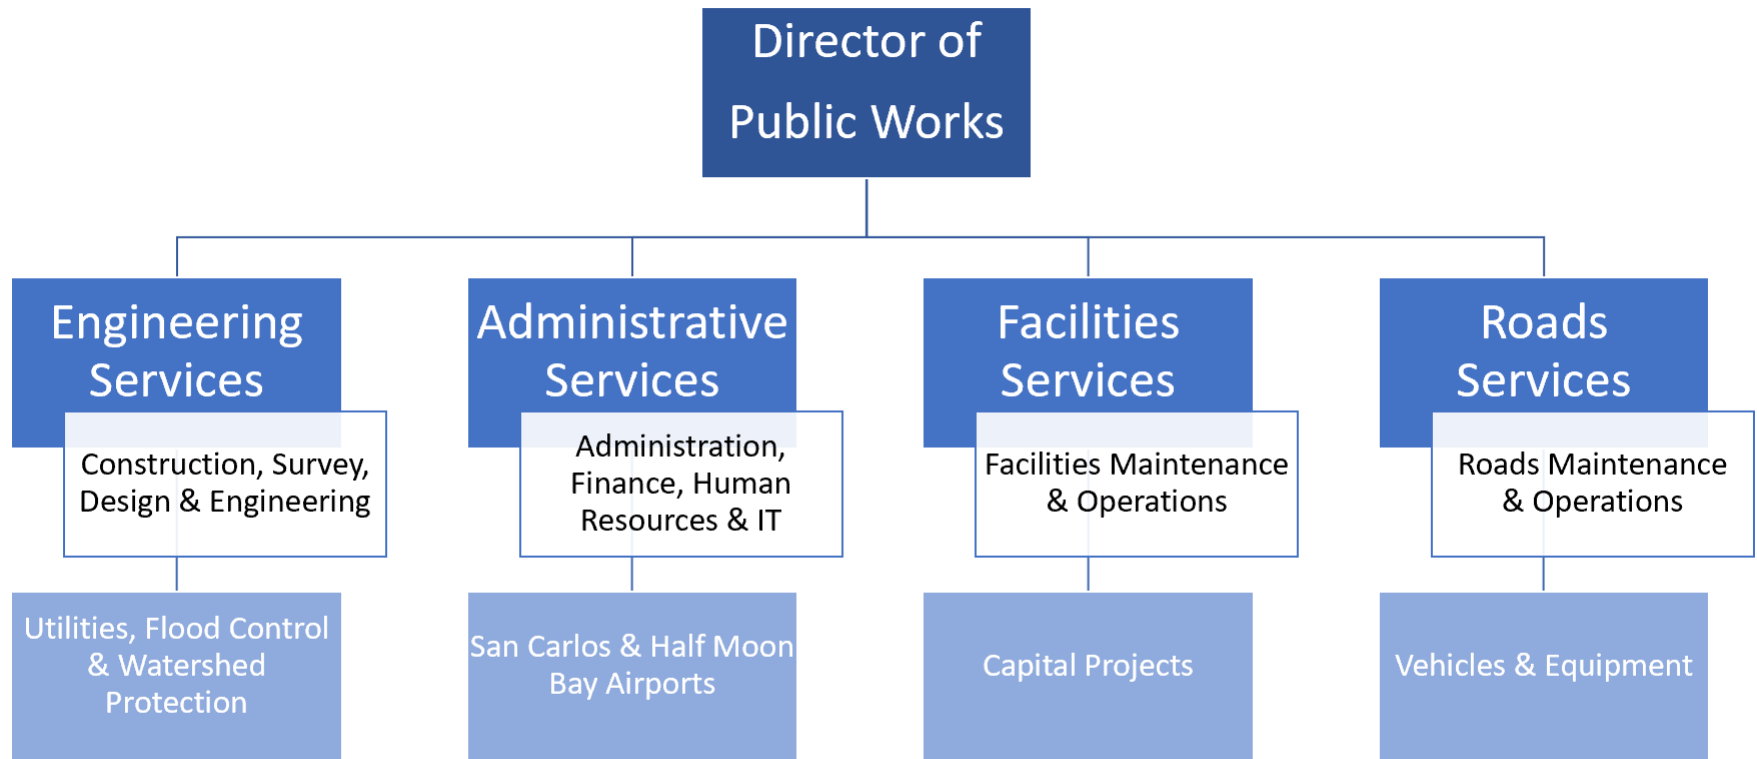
Director of Public Works

Engineering Services

Construction, Survey, Design & Engineering

Utilities, Flood Control & Watershed Protection

Administrative Services

Administration, Finance, Human Resources & IT

San Carlos & Half Moon Bay Airports

Facilities Services

Facilities Maintenance & Operations

Capital Projects

Roads Services

Roads Maintenance & Operations

Vehicles & Equipment